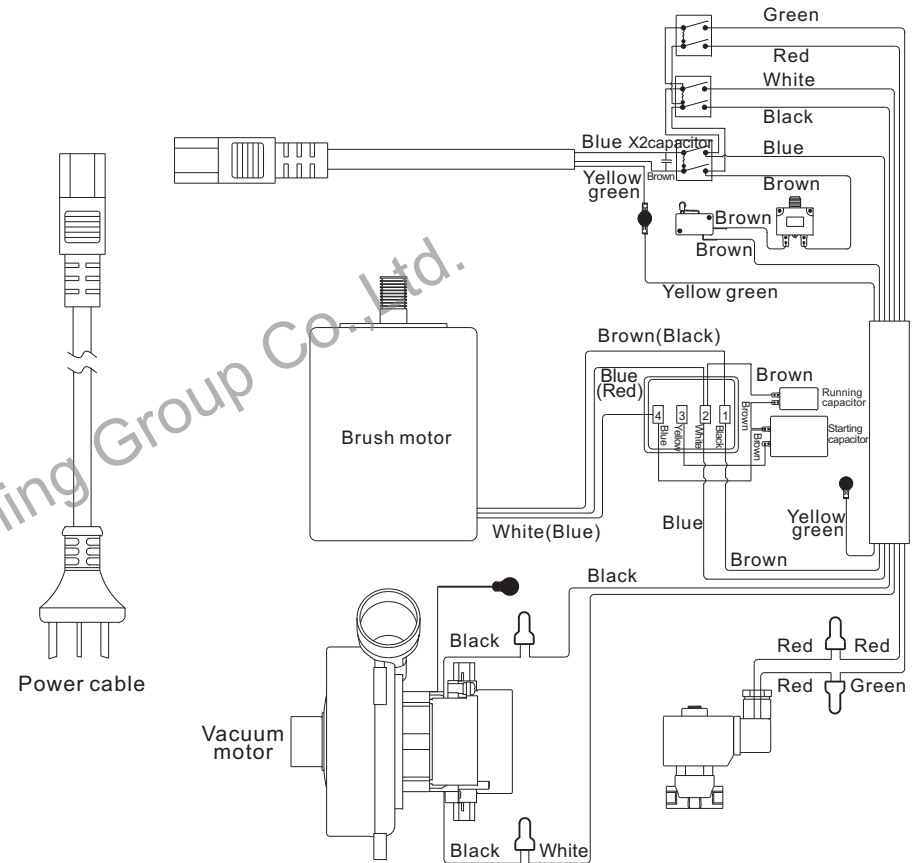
Green
Red
White
Black
Blue X2capacitor
Blue
Brown
Yellow green
Brown
Brown
Brown
Yellow green
ing Group Co.,Ltd.
Brown(Black)
Brown
Blue (Red)
Running capacitor
4 3 2 1
Blue Yellow White Black
Brown
Brown
Starting capacitor
Brush motor
White(Blue)
Blue
Yellow green
Brown
Black
Black
Red
Red
Red
Green
Power cable
Vacuum motor
Black
White